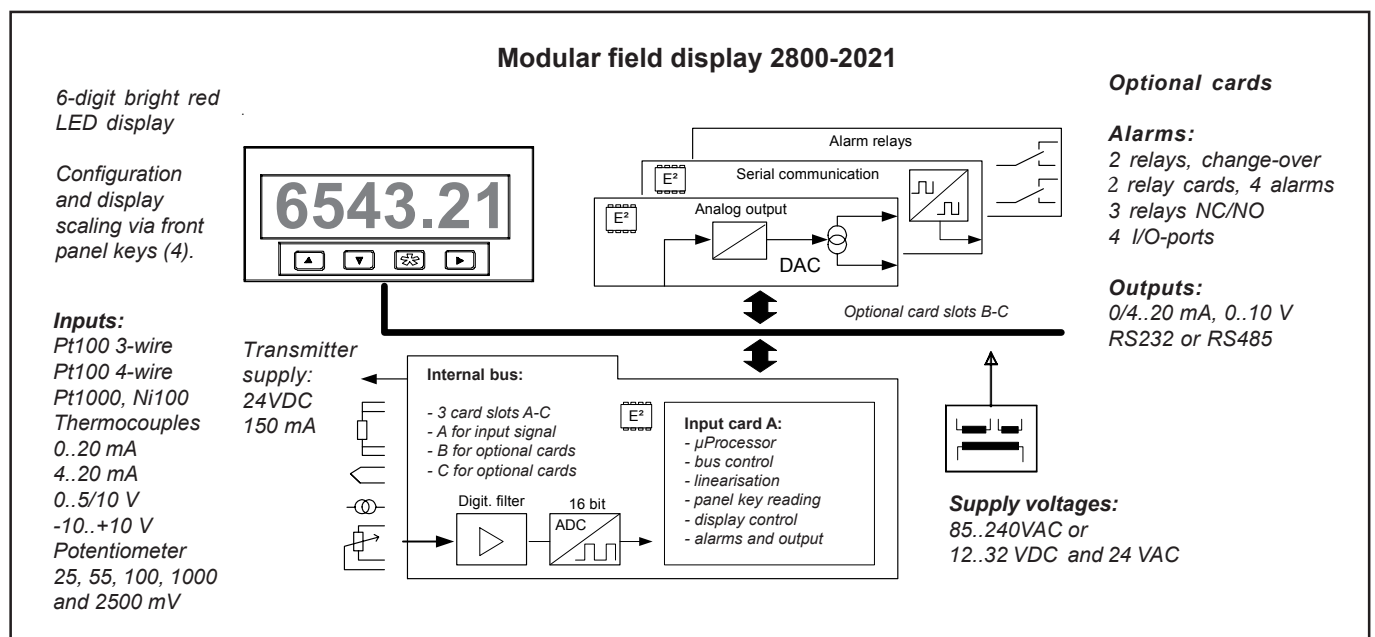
Modular field display 2800-2021

6-digit bright red LED display

Configuration and display scaling via front panel keys (4).

6543.21

Inputs:
Pt100 3-wire
Pt100 4-wire
Pt1000, Ni100
Thermocouples
0..20 mA
4..20 mA
0..5/10 V
-10..+10 V
Potentiometer
25, 55, 100, 1000 and 2500 mV

Transmitter supply:
24VDC
150 mA

Alarm relays

E²

Serial communication

E²

Analog output

DAC

Optional card slots B-C

Internal bus:
- 3 card slots A-C
- A for input signal
- B for optional cards
- C for optional cards

E²

Input card A:
- µProcessor
- bus control
- linearisation
- panel key reading
- display control
- alarms and output

Digit. filter

16 bit

ADC

Optional cards

Alarms:
2 relays, change-over
2 relay cards, 4 alarms
3 relays NC/NO
4 I/O-ports

Outputs:
0/4..20 mA, 0..10 V
RS232 or RS485

Supply voltages:
85..240VAC or
12..32 VDC and 24 VAC